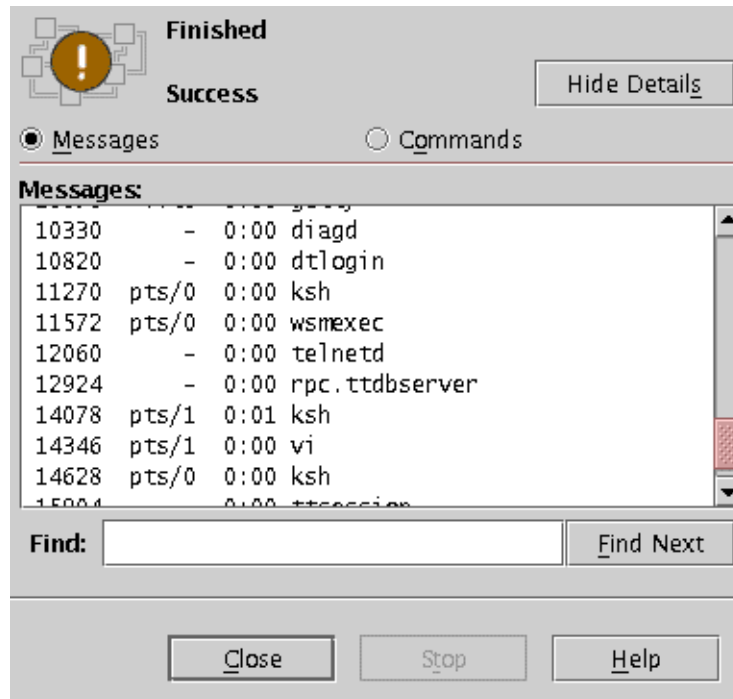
Finished

Success

Hide Details

Messages

Commands

Messages:

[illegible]

10330 - 0:00 diagd
10820 - 0:00 dtlogin
11270 pts/0 0:00 ksh
11572 pts/0 0:00 wsmexec
12060 - 0:00 telnetd
12924 - 0:00 rpc.ttdbserver
14078 pts/1 0:01 ksh
14346 pts/1 0:00 vi
14628 pts/0 0:00 ksh

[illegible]

Find:

Find Next

Close

Stop

Help